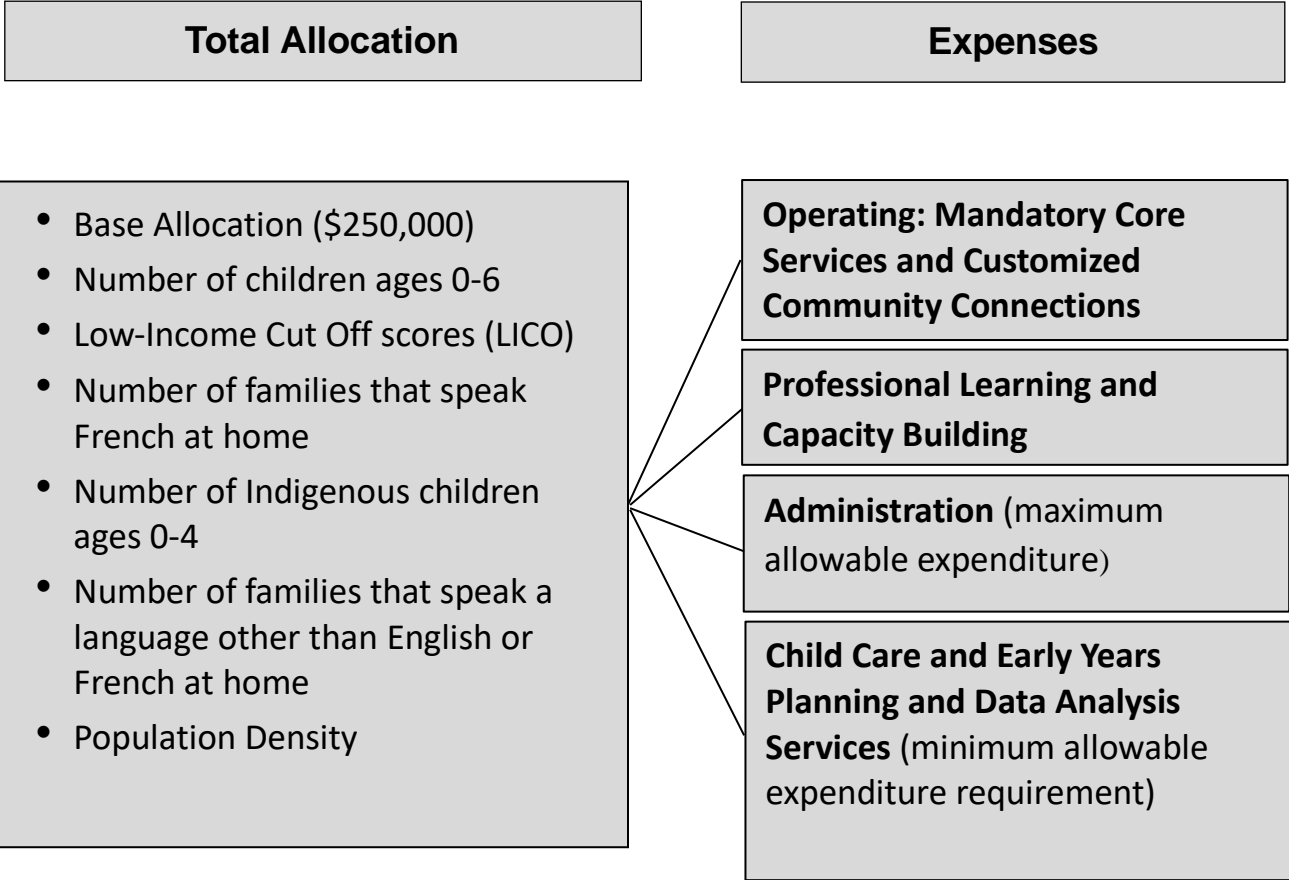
Total Allocation

Expenses

- Base Allocation (\$250,000)
- Number of children ages 0-6
- Low-Income Cut Off scores (LICO)
- Number of families that speak French at home
- Number of Indigenous children ages 0-4
- Number of families that speak a language other than English or French at home
- Population Density

Operating: Mandatory Core Services and Customized Community Connections

Professional Learning and Capacity Building

Administration (maximum allowable expenditure)

Child Care and Early Years Planning and Data Analysis Services (minimum allowable expenditure requirement)